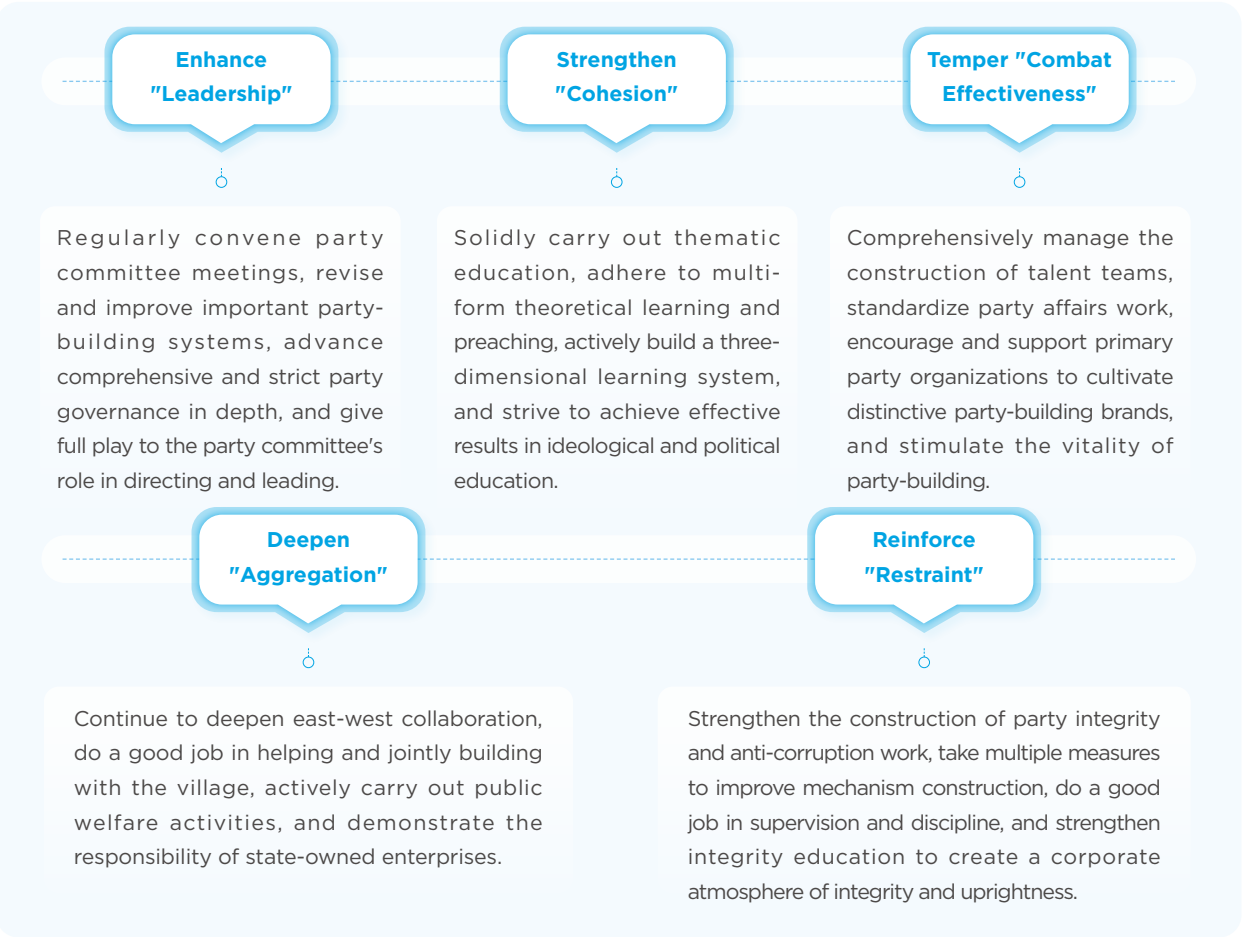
Enhance "Leadership"

Regularly convene party committee meetings, revise and improve important party-building systems, advance comprehensive and strict party governance in depth, and give full play to the party committee's role in directing and leading.

Strengthen "Cohesion"

Solidly carry out thematic education, adhere to multi-form theoretical learning and preaching, actively build a three-dimensional learning system, and strive to achieve effective results in ideological and political education.

Temper "Combat Effectiveness"

Comprehensively manage the construction of talent teams, standardize party affairs work, encourage and support primary party organizations to cultivate distinctive party-building brands, and stimulate the vitality of party-building.

Deepen "Aggregation"

Continue to deepen east-west collaboration, do a good job in helping and jointly building with the village, actively carry out public welfare activities, and demonstrate the responsibility of state-owned enterprises.

Reinforce "Restraint"

Strengthen the construction of party integrity and anti-corruption work, take multiple measures to improve mechanism construction, do a good job in supervision and discipline, and strengthen integrity education to create a corporate atmosphere of integrity and uprightness.